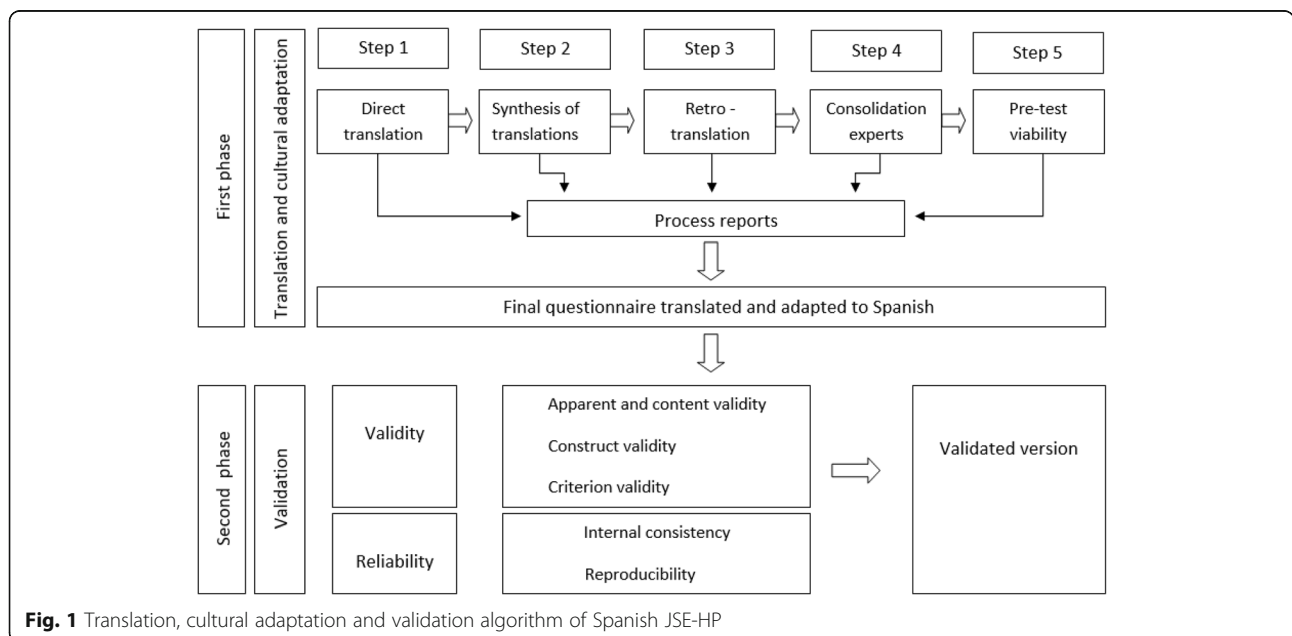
First phase

Translation and cultural adaptation

Step 1

Step 2

Step 3

Step 4

Step 5

Direct translation

Synthesis of translations

Retro - translation

Consolidation experts

Pre-test viability

Process reports

Final questionnaire translated and adapted to Spanish

Second phase

Validation

Validity

Apparent and content validity

Construct validity

Criterion validity

Validated version

Reliability

Internal consistency

Reproducibility

**Fig. 1** Translation, cultural adaptation and validation algorithm of Spanish JSE-HP